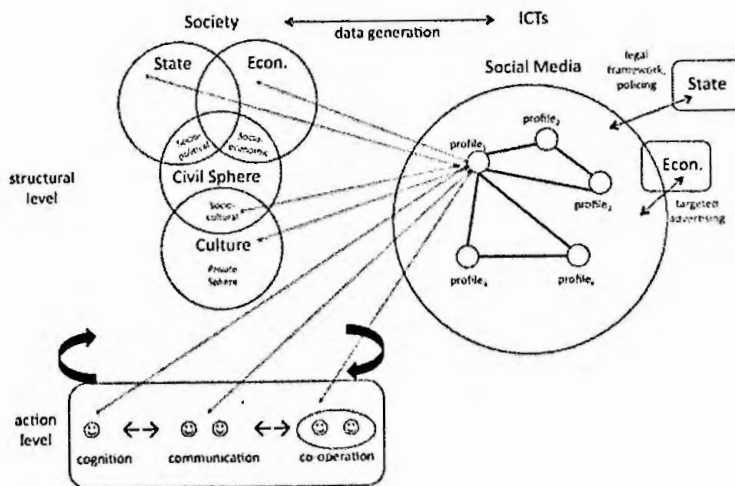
Society

data generation

ICTs

State

Econ.

Socio-political

Socio-economic

Civil Sphere

Socio-cultural

Culture

Private Sphere

structural level

Social Media

legal framework, policing

State

Econ.

targeted advertising

$profile_1$

$profile_2$

$profile_3$

$profile_4$

$profile_5$

action level

☺ ←→ ☺ ☺ ←→ ☺ ☺

cognition

communication

co-operation